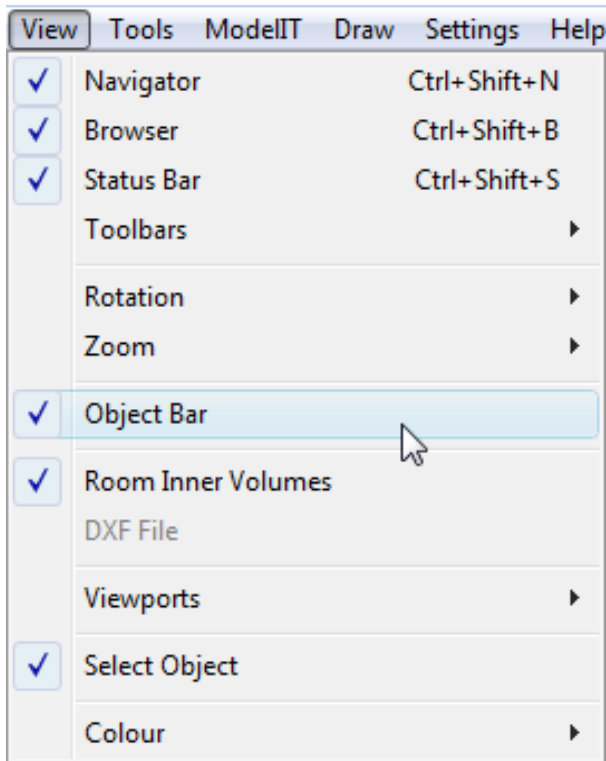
View Tools ModelIT Draw Settings Help

✓ Navigator Ctrl+Shift+N
✓ Browser Ctrl+Shift+B
✓ Status Bar Ctrl+Shift+S
Toolbars

Rotation
Zoom

✓ Object Bar

✓ Room Inner Volumes
DXF File

Viewports

✓ Select Object

Colour